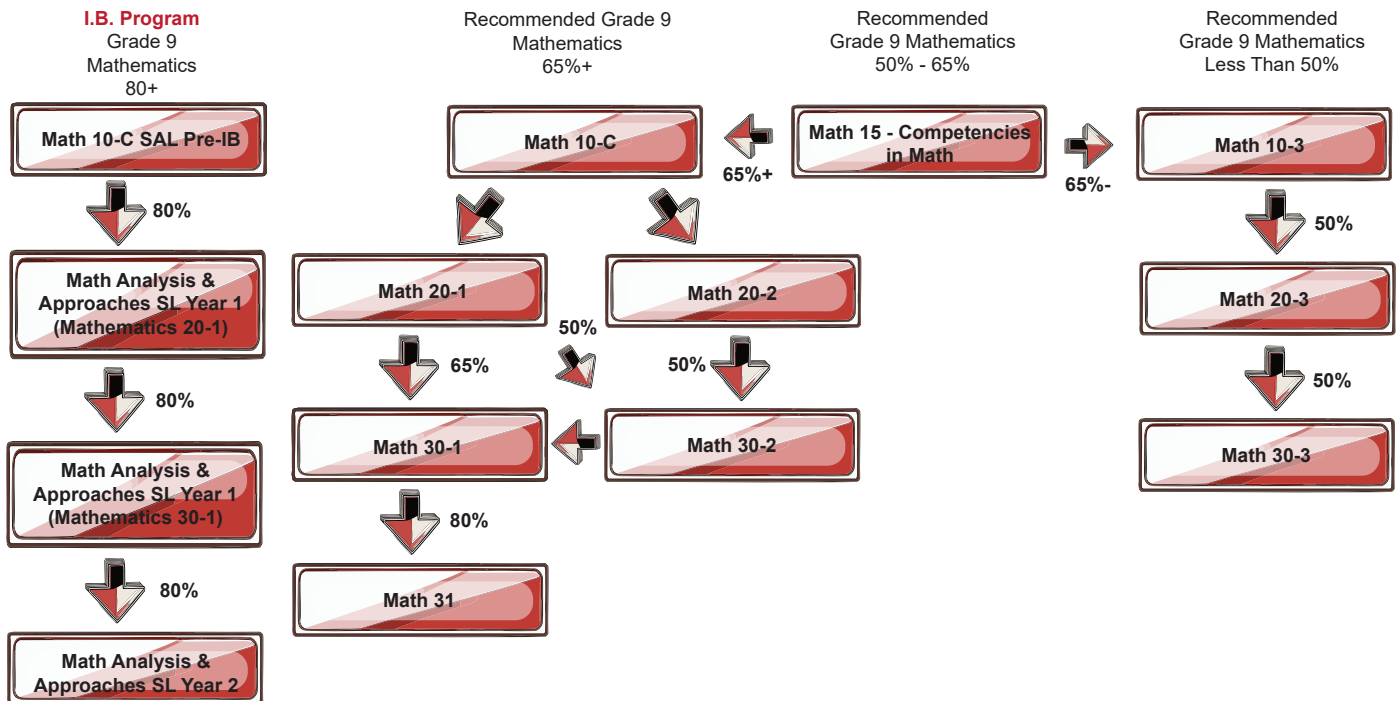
I.B. Program
Grade 9
Mathematics
80+

Math 10-C SAL Pre-IB

80%

Math Analysis & Approaches SL Year 1 (Mathematics 20-1)

80%

Math Analysis & Approaches SL Year 1 (Mathematics 30-1)

80%

Math Analysis & Approaches SL Year 2

Recommended Grade 9
Mathematics
65%+

Math 10-C

Math 20-1

65%

Math 30-1

80%

Math 31

Math 20-2

50%

50%

Math 30-2

Recommended
Grade 9 Mathematics
50% - 65%

65%+

Math 15 - Competencies in Math

65%-

Recommended
Grade 9 Mathematics
Less Than 50%

Math 10-3

50%

Math 20-3

50%

Math 30-3